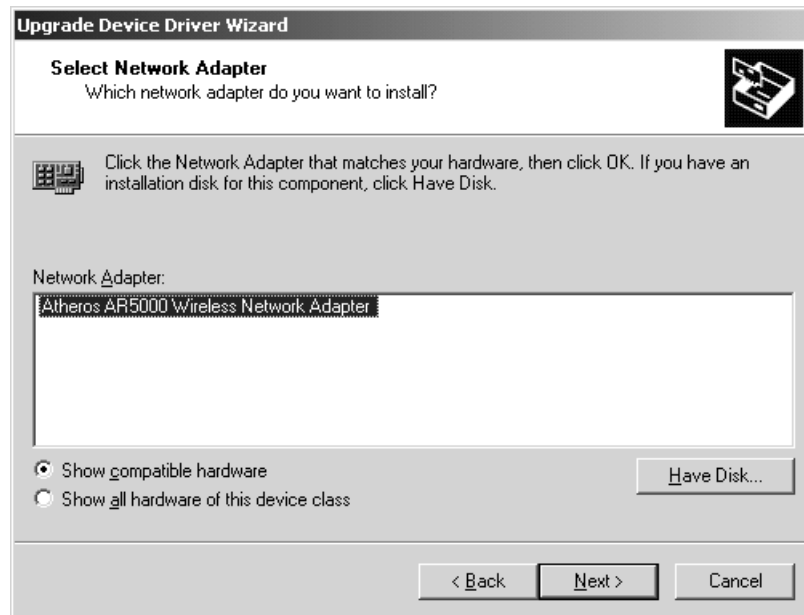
Upgrade Device Driver Wizard

Select Network Adapter
Which network adapter do you want to install?

Click the Network Adapter that matches your hardware, then click OK. If you have an installation disk for this component, click Have Disk.

Network Adapter:

Atheros AR5000 Wireless Network Adapter

Show compatible hardware

Show all hardware of this device class

Have Disk...

< Back

Next >

Cancel